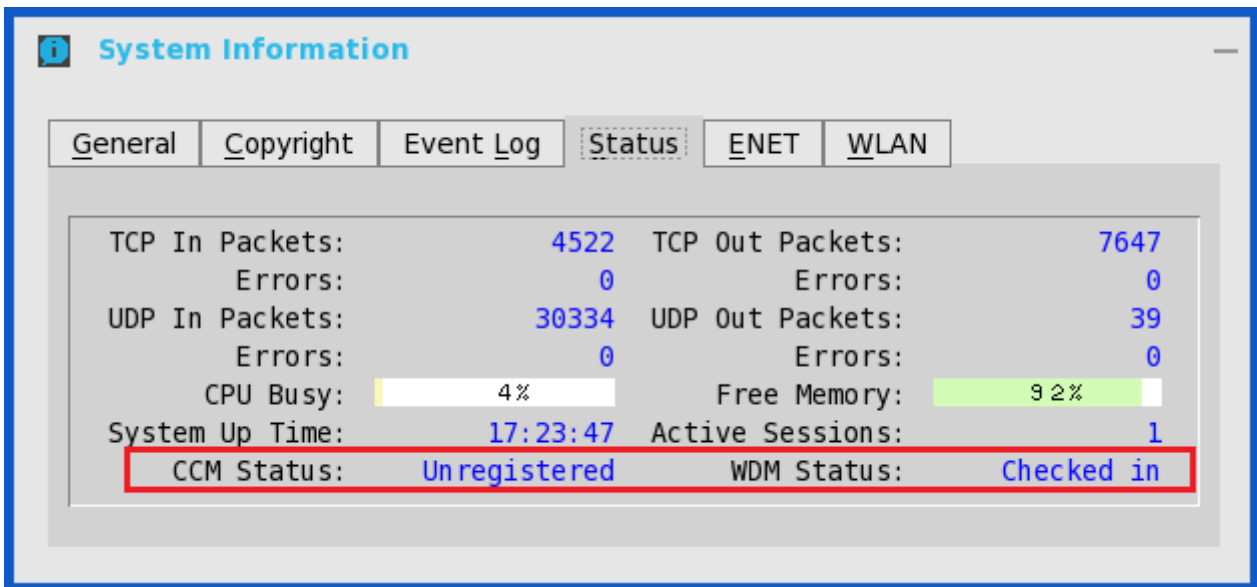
System Information

General Copyright Event Log Status ENET WLAN

| | | | |
|---|---|---|---|
| TCP In Packets: | 4522 | TCP Out Packets: | 7647 |
| Errors: | 0 | Errors: | 0 |
| UDP In Packets: | 30334 | UDP Out Packets: | 39 |
| Errors: | 0 | Errors: | 0 |
| CPU Busy: | 4% | Free Memory: | 92% |
| System Up Time: | 17:23:47 | Active Sessions: | 1 |
| CCM Status: | Unregistered | WDM Status: | Checked in |